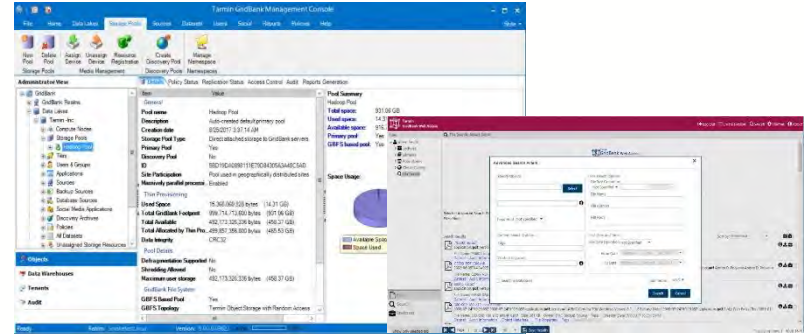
Tarmin GridBank Management Console

File Home Data Lakes Storage Pools Sources Datasets Users Social Reports Policies Help Style

New Pool Delete Pool Assign Device Unassign Device Resource Registration Create Discovery Pool Manage Namespace
Storage Pools Media Management Discovery Pools Namespaces

Administrative View

GridBank
GridBank Realms
Data Lakes
Tarmin Inc
Compute Nodes
Storage Pools
Hadoop Pool
Tiers
Users & Groups
Applications
Sources
Backup Sources
Database Sources
Social Media Applications
Discovery Archives
Policies
All Datasets
Unassigned Storage Resources

Objects
Data Warehouses
Tenants
Audit

Details Policy Status Replication Status Access Control Audit Reports Generation

| Item | Value |
|---|---|
| General | |
| Pool name | Hadoop Pool |
| Description | Auto-created default primary pool |
| Creation date | 8/25/2017 3:57:14 AM |
| Pool Storage Type | Direct attached storage to GridBank servers |
| Primary Pool | Yes |
| Discovery Pool | No |
| ID | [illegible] |
| Site Participation | Pool used in geographically distributed sites |
| Massively parallel process | Enabled |
| Thin Provisioning | |
| Used Space | 15,360,069,528 bytes (14.31 GB) |
| Total GridBank Footprint | 999,774,713,600 bytes (931.06 GB) |
| Total Available | 492,173,326,336 bytes (458.37 GB) |
| Total Allocated by Thin Pro... | 499,857,389,600 bytes (465.53 GB) |
| Data Integrity | CRC32 |
| Pool Details | |
| Defragmentation Supported | No |
| Shredding Allowed | No |
| Maximum user storage | 492,173,326,336 bytes (458.37 GB) |
| GridBank File System | |
| GBFS Based Pool | Yes |
| GBFS Topology | Tarmin Object Storage with Random Access |

Pool Summary
Hadoop Pool
Total space: 931.06 GB
Used space: 14.3
Available space: 916.
Primary pool: Yes
GBFS based pool: Yes

Space Usage:

Available Space
Space Used

Ready

Advanced Search Criteria
Select
Search
Cancel